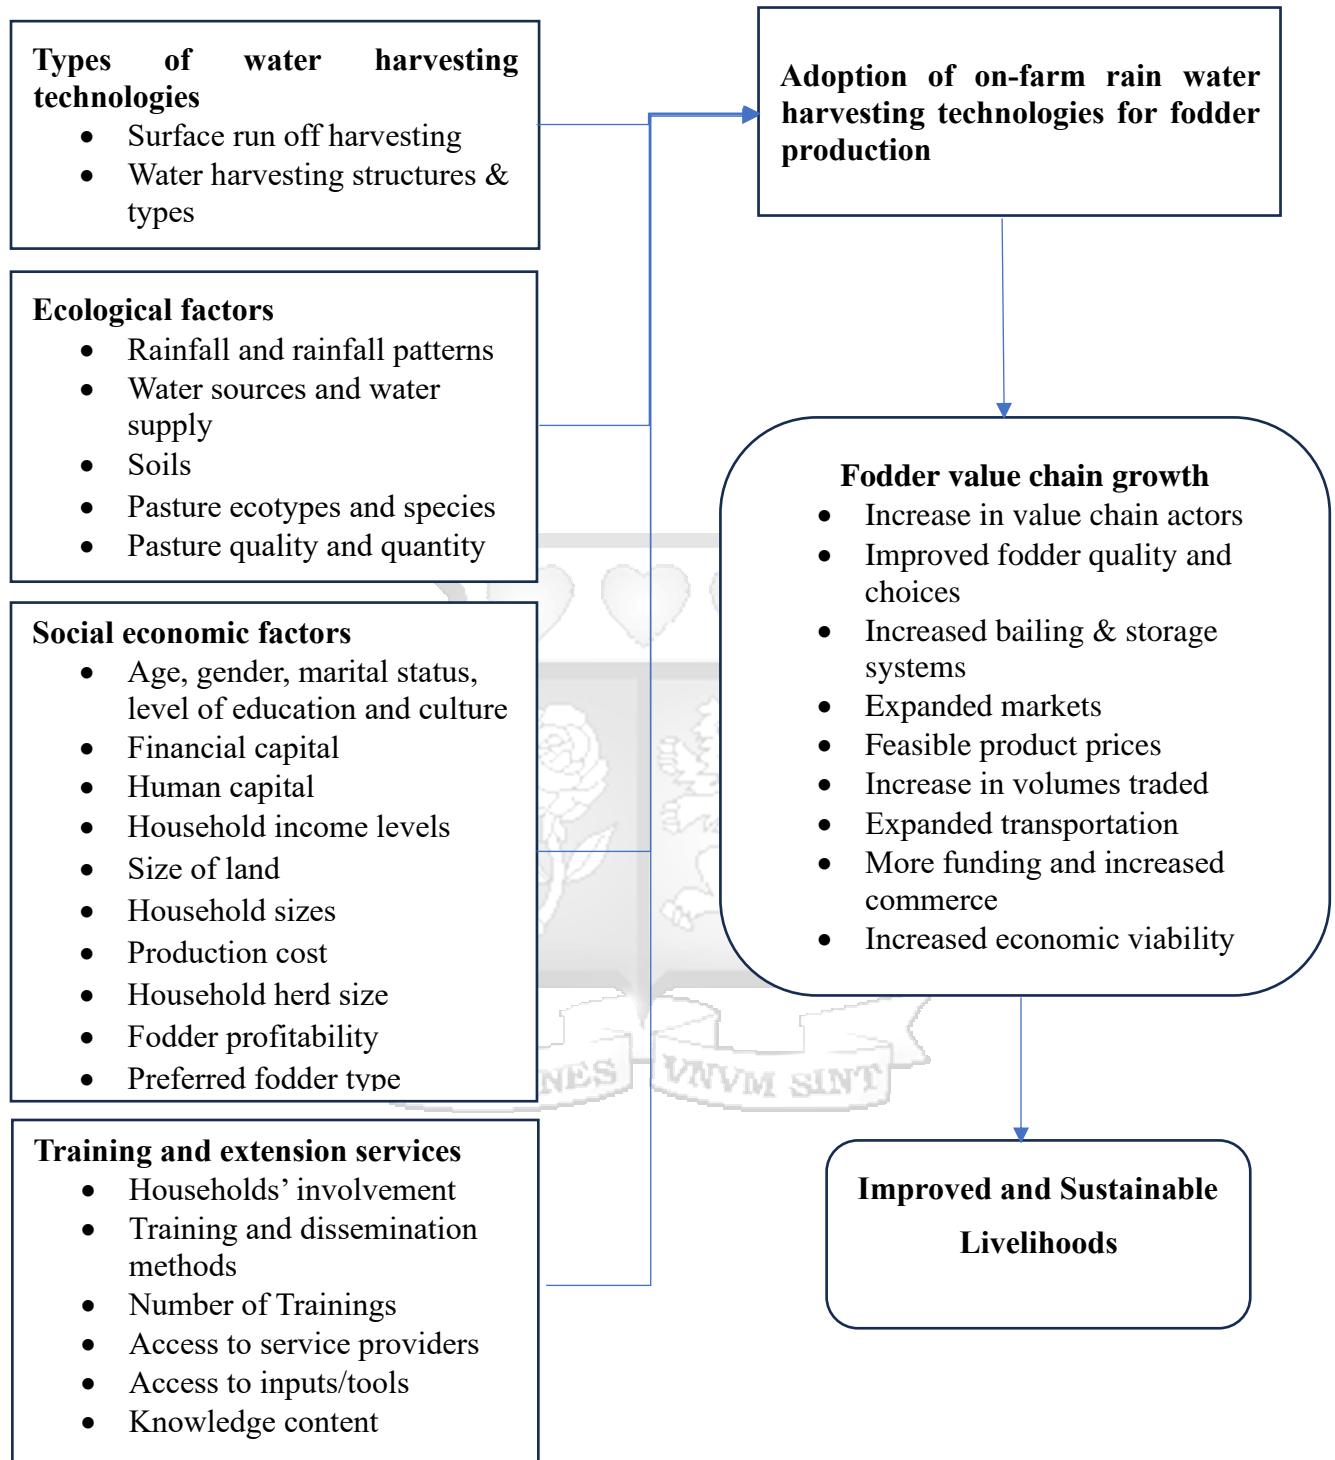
**Types of water harvesting technologies**
- Surface run off harvesting
- Water harvesting structures & types

**Ecological factors**
- Rainfall and rainfall patterns
- Water sources and water supply
- Soils
- Pasture ecotypes and species
- Pasture quality and quantity

**Social economic factors**
- Age, gender, marital status, level of education and culture
- Financial capital
- Human capital
- Household income levels
- Size of land
- Household sizes
- Production cost
- Household herd size
- Fodder profitability
- Preferred fodder type

**Training and extension services**
- Households' involvement
- Training and dissemination methods
- Number of Trainings
- Access to service providers
- Access to inputs/tools
- Knowledge content

**Adoption of on-farm rain water harvesting technologies for fodder production**

**Fodder value chain growth**
- Increase in value chain actors
- Improved fodder quality and choices
- Increased bailing & storage systems
- Expanded markets
- Feasible product prices
- Increase in volumes traded
- Expanded transportation
- More funding and increased commerce
- Increased economic viability

**Improved and Sustainable Livelihoods**

NES VNVM SINT